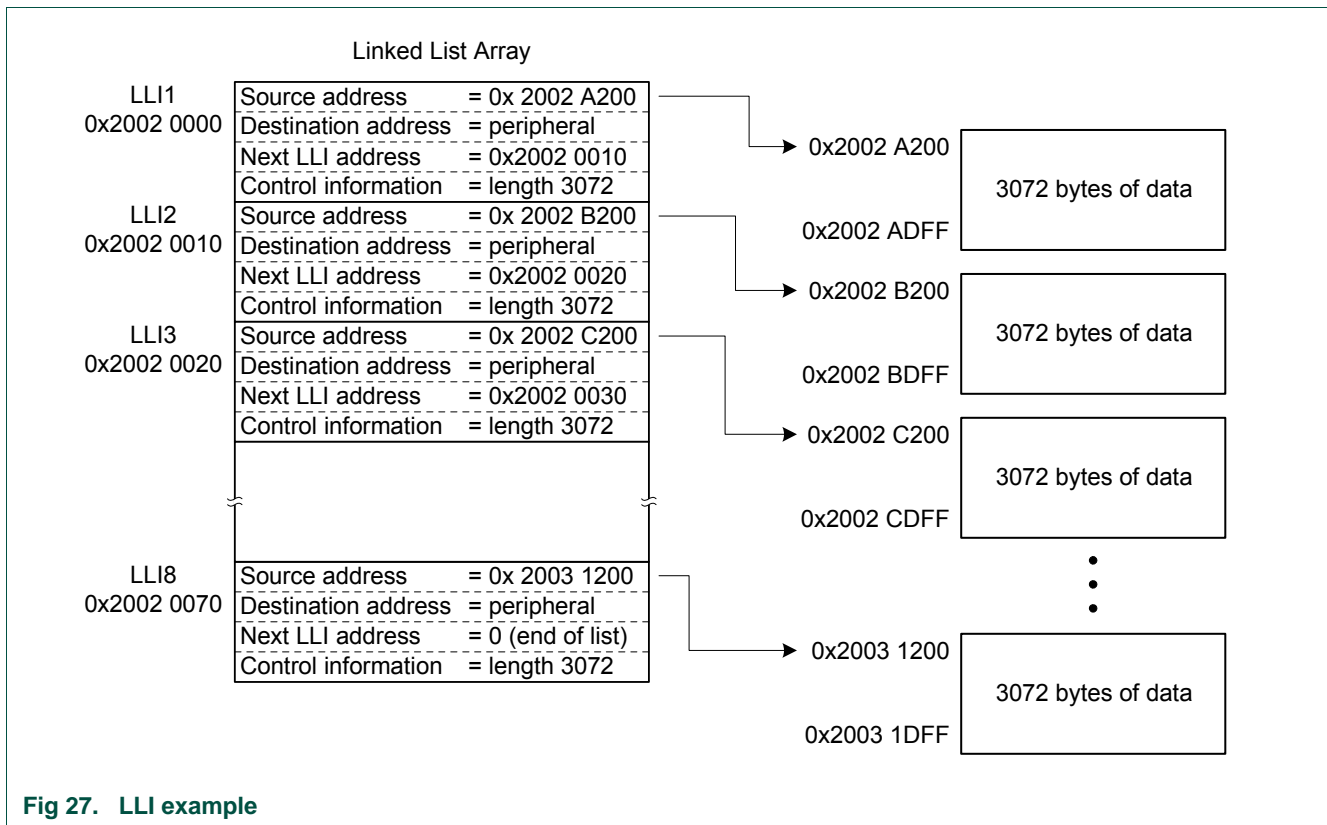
Linked List Array

LLI1
0x2002 0000

| Source address | = 0x 2002 A200 |
|---|---|
| Destination address | = peripheral |
| Next LLI address | = 0x2002 0010 |
| Control information | = length 3072 |

LLI2
0x2002 0010

| Source address | = 0x 2002 B200 |
|---|---|
| Destination address | = peripheral |
| Next LLI address | = 0x2002 0020 |
| Control information | = length 3072 |

LLI3
0x2002 0020

| Source address | = 0x 2002 C200 |
|---|---|
| Destination address | = peripheral |
| Next LLI address | = 0x2002 0030 |
| Control information | = length 3072 |

LLI8
0x2002 0070

| Source address | = 0x 2003 1200 |
|---|---|
| Destination address | = peripheral |
| Next LLI address | = 0 (end of list) |
| Control information | = length 3072 |

0x2002 A200
3072 bytes of data
0x2002 ADFF

0x2002 B200
3072 bytes of data
0x2002 BDFF

0x2002 C200
3072 bytes of data
0x2002 CDFF

0x2003 1200
3072 bytes of data
0x2003 1DFF

Fig 27. LLI example